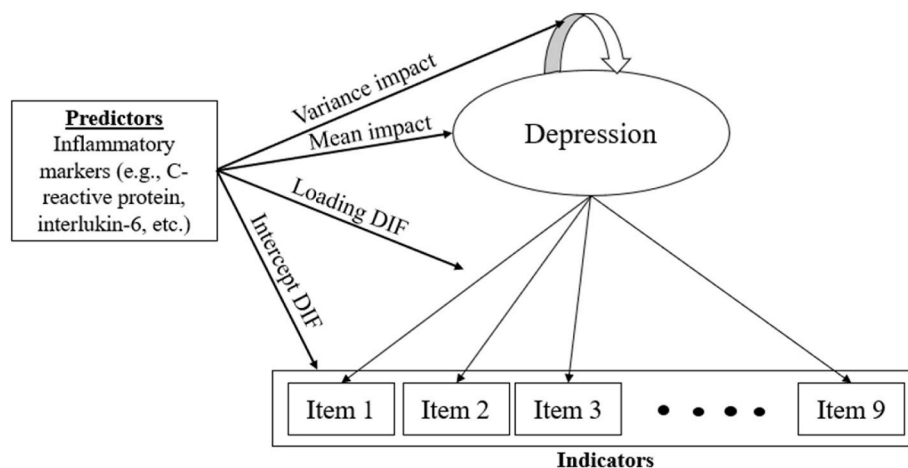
Predictors
Inflammatory markers (e.g., C-reactive protein, interlukin-6, etc.)

Variance impact

Mean impact

Loading DIF

Intercept DIF

Depression

Item 1

Item 2

Item 3

• • • •

Item 9

Indicators